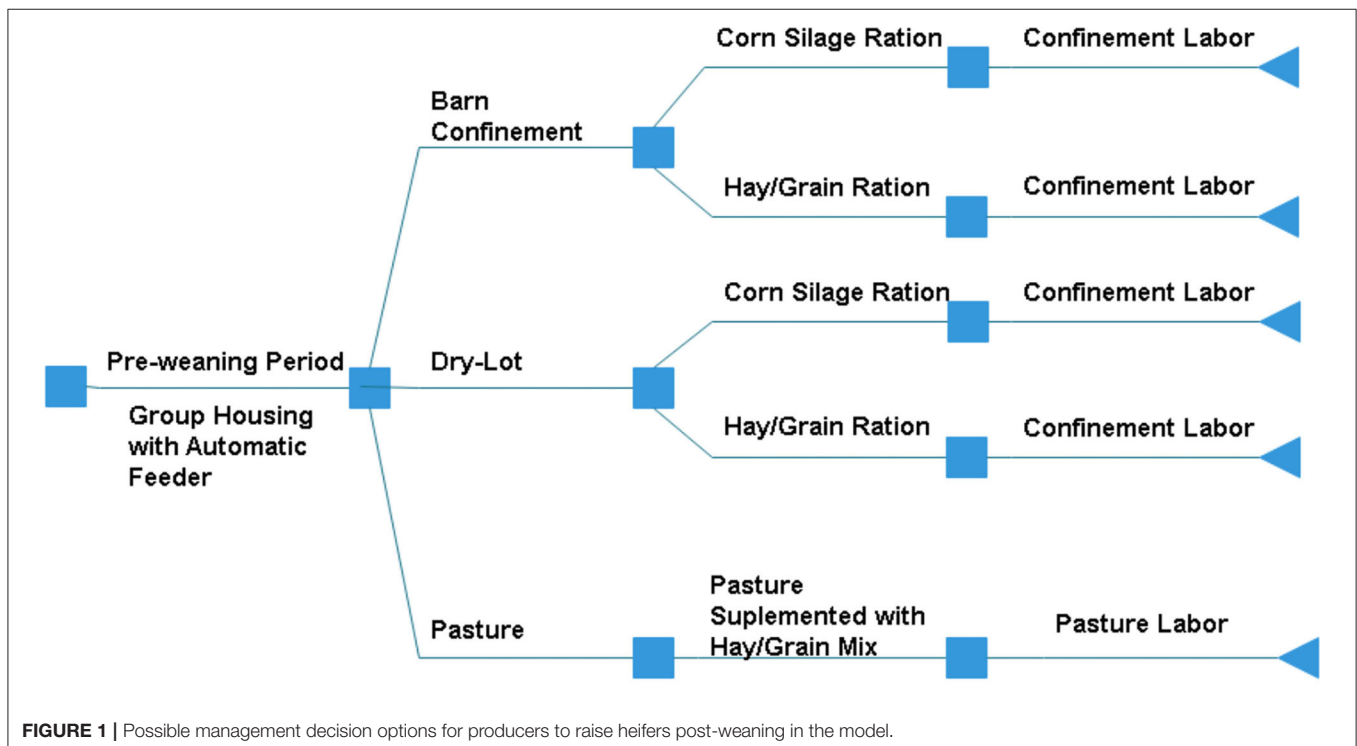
Pre-weaning Period

Group Housing with Automatic Feeder

Barn Confinement

Corn Silage Ration

Confinement Labor

Hay/Grain Ration

Confinement Labor

Dry-Lot

Corn Silage Ration

Confinement Labor

Hay/Grain Ration

Confinement Labor

Pasture

Pasture Suplemented with Hay/Grain Mix

Pasture Labor

**FIGURE 1 |** Possible management decision options for producers to raise heifers post-weaning in the model.